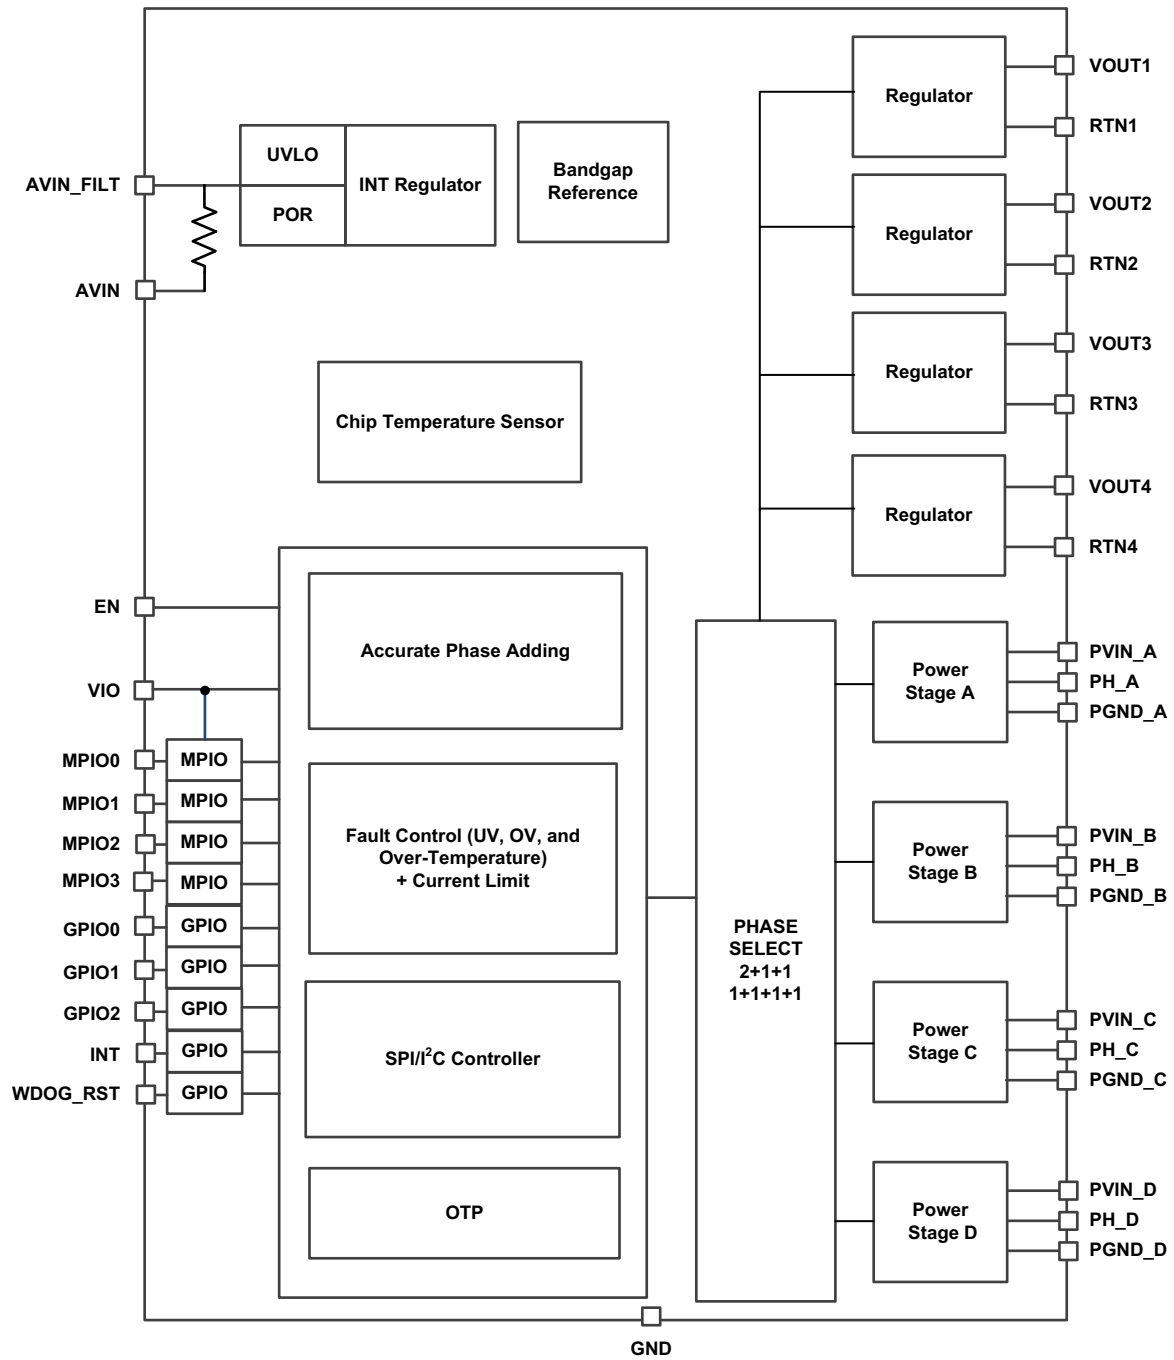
UVLO
POR
INT Regulator
Bandgap Reference
AVIN_FILT
AVIN
Regulator
VOUT1
RTN1
Regulator
VOUT2
RTN2
Regulator
VOUT3
RTN3
Regulator
VOUT4
RTN4
Chip Temperature Sensor
EN
VIO
Accurate Phase Adding
MPIO0
MPIO
MPIO1
MPIO
MPIO2
MPIO
MPIO3
MPIO
GPIO0
GPIO
GPIO1
GPIO
GPIO2
GPIO
INT
GPIO
WDOG_RST
GPIO
Fault Control (UV, OV, and Over-Temperature) + Current Limit
SPI/I$^2$C Controller
OTP
PHASE SELECT 2+1+1 1+1+1+1
Power Stage A
PVIN_A
PH_A
PGND_A
Power Stage B
PVIN_B
PH_B
PGND_B
Power Stage C
PVIN_C
PH_C
PGND_C
Power Stage D
PVIN_D
PH_D
PGND_D
GND